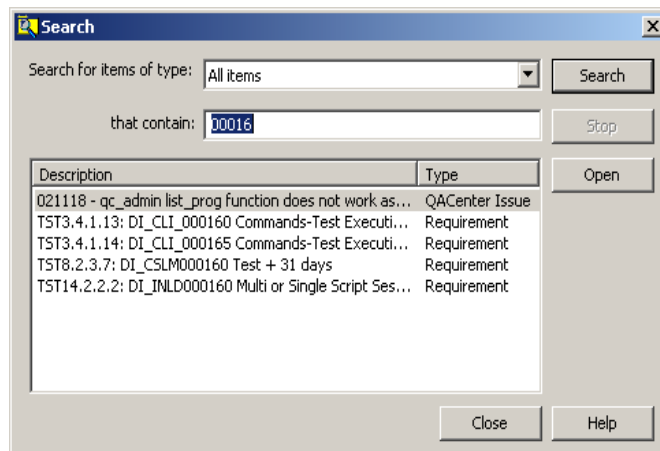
Search

Search for items of type: All items

Search

that contain: 00016

Stop

| Description | Type |
|---|---|
| 021118 - qc_admin list_prog function does not work as... | QACenter Issue |
| TST3.4.1.13: DI_CLI_000160 Commands-Test Executi... | Requirement |
| TST3.4.1.14: DI_CLI_000165 Commands-Test Executi... | Requirement |
| TST8.2.3.7: DI_CSLM000160 Test + 31 days | Requirement |
| TST14.2.2.2: DI_INLD000160 Multi or Single Script Ses... | Requirement |

Open

Close

Help